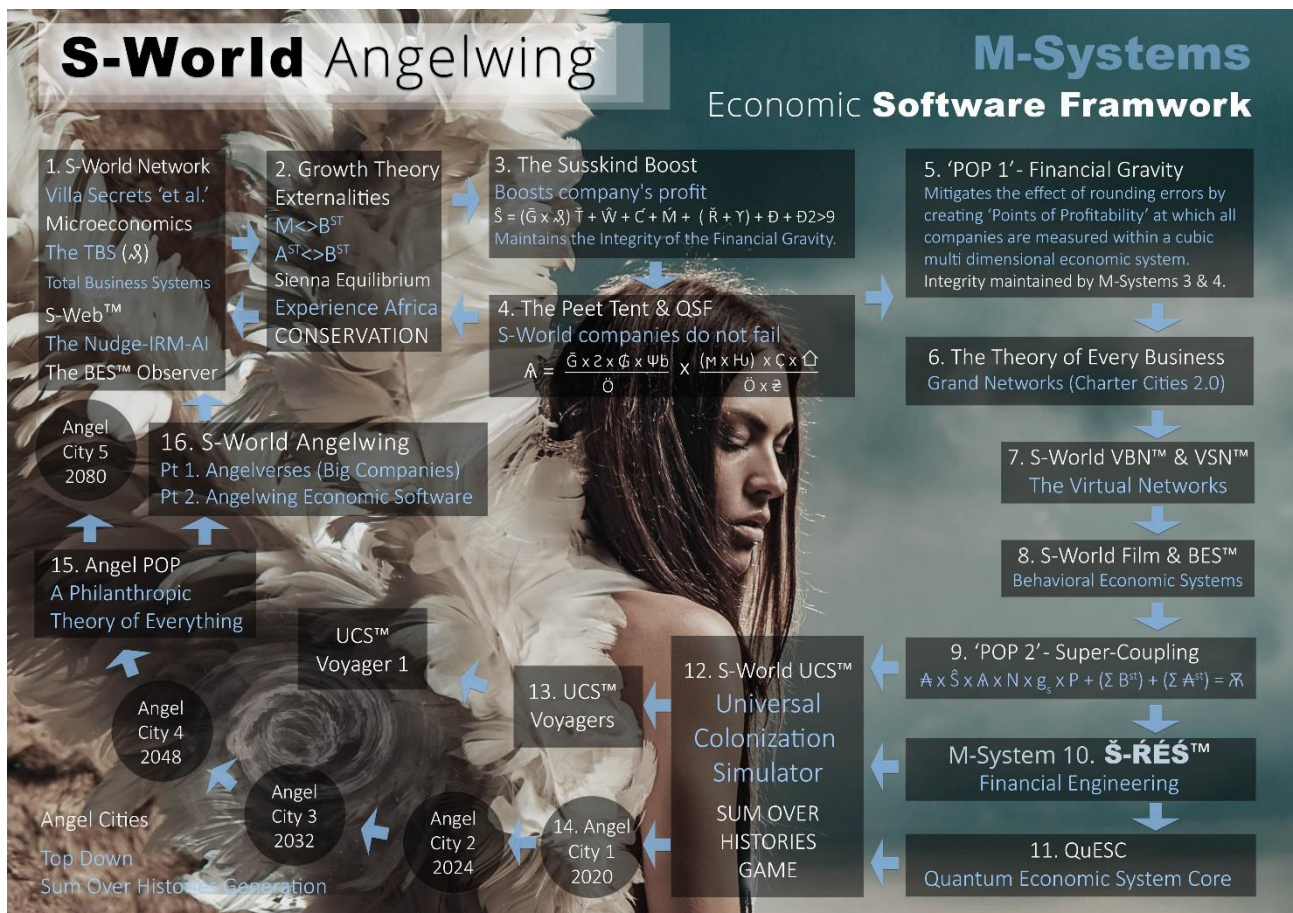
S-World Angelwing

M-Systems
Economic Software Framwork

1. S-World Network
Villa Secrets 'et al.'
Microeconomics
The TBS (ℬ)
Total Business Systems
S-Web™
The Nudge-IRM-AI
The BES™ Observer

2. Growth Theory
Externalities
M<>B$^{ST}$
A$^{ST}$<>B$^{ST}$
Sienna Equilibrium
Experience Africa
CONSERVATION

3. The Susskind Boost
Boosts company's profit
$\hat{S} = (\hat{G} \times ℬ)\ \check{T} + \hat{W} + \acute{C} + \dot{M} + (\tilde{R} + Y) + Đ + Đ2>9$
Maintains the Integrity of the Financial Gravity.

4. The Peet Tent & QSF
S-World companies do not fail
$A = \frac{\hat{G} \times Ƨ \times ₲ \times Ψb}{\ddot{O}} \times \frac{(M \times H) \times Ç \times ⌂}{\ddot{O} \times ₴}$

5. 'POP 1'- Financial Gravity
Mitigates the effect of rounding errors by creating 'Points of Profitability' at which all companies are measured within a cubic multi dimensional economic system.
Integrity maintained by M-Systems 3 & 4.

6. The Theory of Every Business
Grand Networks (Charter Cities 2.0)

7. S-World VBN™ & VSN™
The Virtual Networks

8. S-World Film & BES™
Behavioral Economic Systems

9. 'POP 2'- Super-Coupling
$A \times \hat{S} \times A \times N \times g_{s} \times P + (\Sigma B^{st}) + (\Sigma A^{st}) = Ӿ$

M-System 10. Š-ŔÉŚ™
Financial Engineering

11. QuESC
Quantum Economic System Core

12. S-World UCS™
Universal Colonization Simulator
SUM OVER HISTORIES GAME

13. UCS™ Voyagers

UCS™ Voyager 1

14. Angel City 1 2020

Angel City 2 2024

Angel City 3 2032

Angel City 4 2048

Angel City 5 2080

15. Angel POP
A Philanthropic Theory of Everything

16. S-World Angelwing
Pt 1. Angelverses (Big Companies)
Pt 2. Angelwing Economic Software

Angel Cities
Top Down
Sum Over Histories Generation